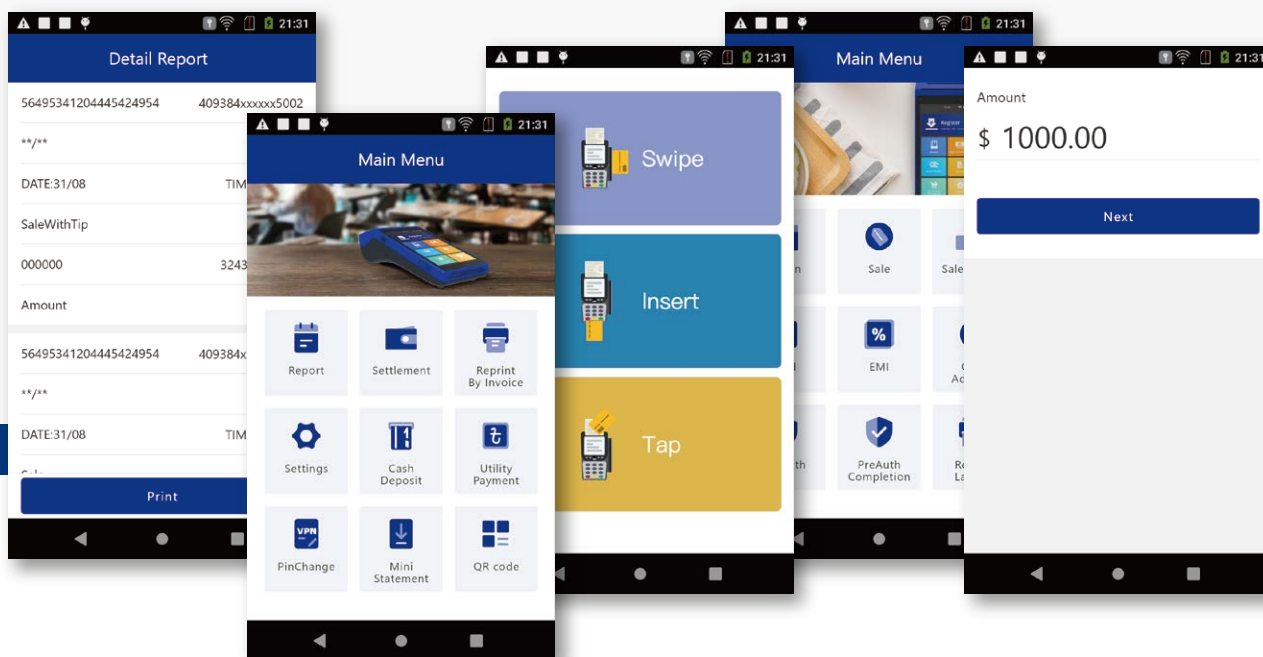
21:31

Detail Report

56495341204445424954 409384xxxxxx5002

**/**

DATE:31/08 TIM

SaleWithTip

000000 3243

Amount

56495341204445424954 409384x

**/**

DATE:31/08 TIM

Print

21:31

Main Menu

Report

Settlement

Reprint By Invoice

Settings

Cash Deposit

Utility Payment

VPN

PinChange

Mini Statement

QR code

21:31

Swipe

Insert

Tap

21:31

Main Menu

Register

Sale

Sale

%

EMI

PreAuth Completion

21:31

Amount

$ 1000.00

Next